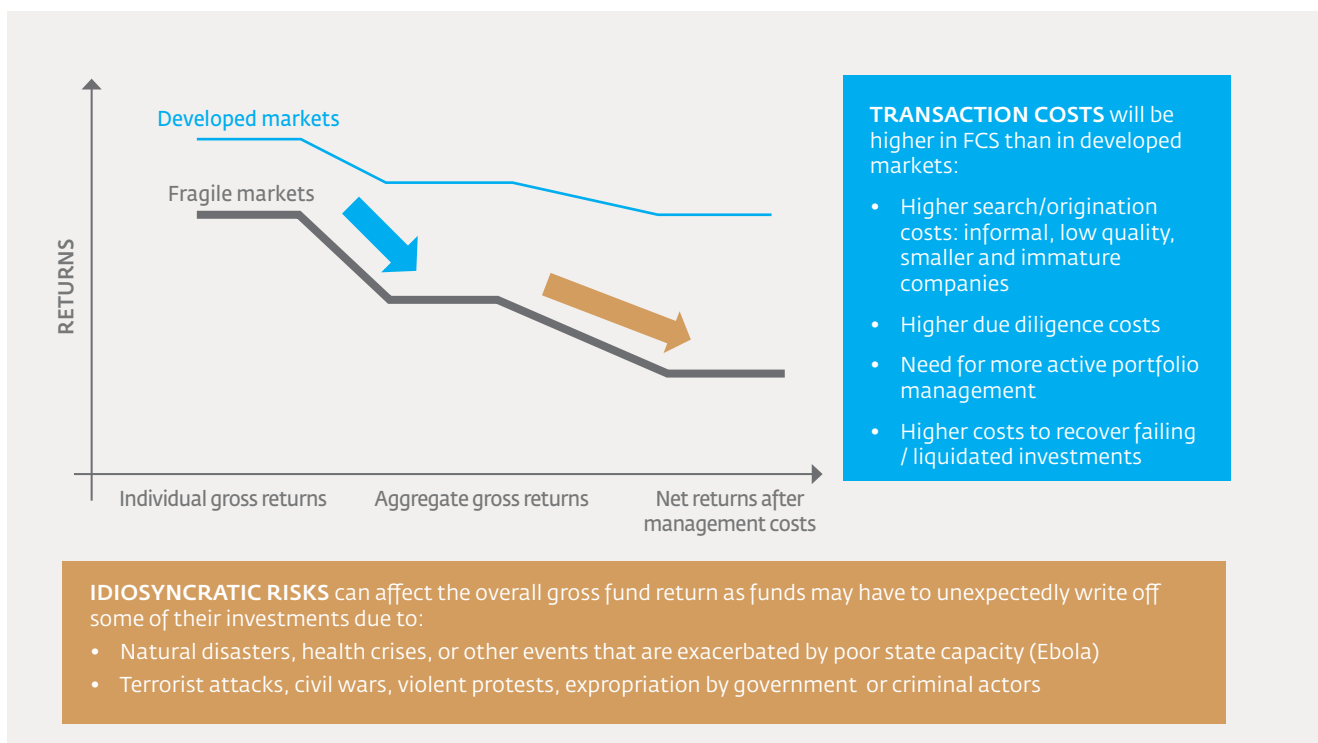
Developed markets

Fragile markets

RETURNS

Individual gross returns

Aggregate gross returns

Net returns after management costs

**TRANSACTION COSTS** will be higher in FCS than in developed markets:

- Higher search/origination costs: informal, low quality, smaller and immature companies
- Higher due diligence costs
- Need for more active portfolio management
- Higher costs to recover failing / liquidated investments

**IDIOSYNCRATIC RISKS** can affect the overall gross fund return as funds may have to unexpectedly write off some of their investments due to:

- Natural disasters, health crises, or other events that are exacerbated by poor state capacity (Ebola)
- Terrorist attacks, civil wars, violent protests, expropriation by government or criminal actors